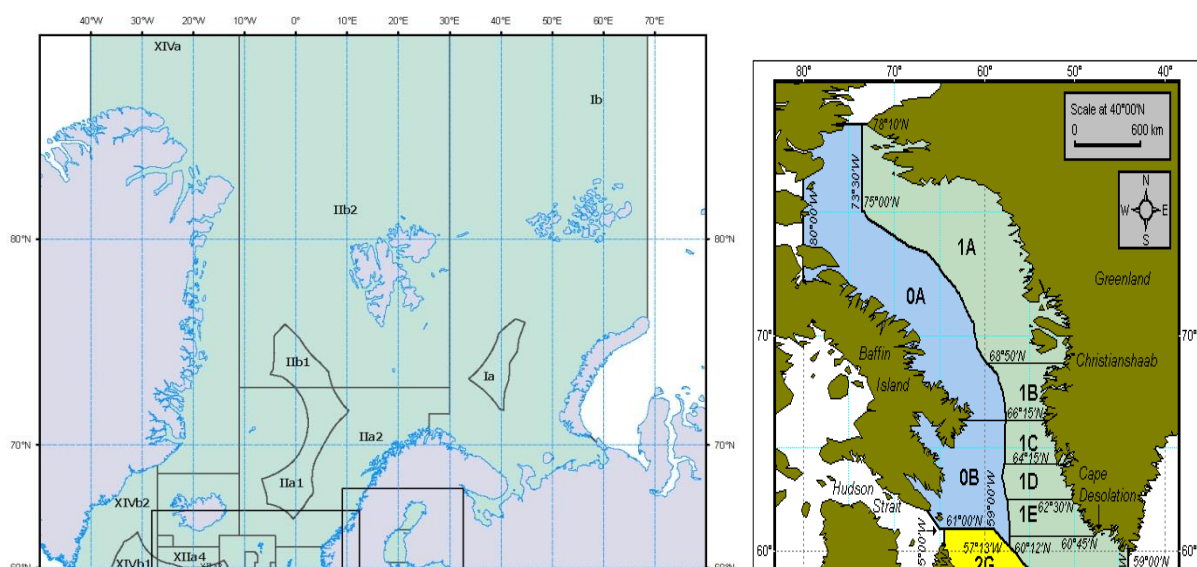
40°W 30°W 20°W 10°W 0° 10°E 20°E 30°E 40°E 50°E 60°E 70°E

XIVa

Ib

IIb2

80°N

80°N

IIb1

Ia

IIa2

70°N

70°N

IIa1

XIVb2

XIIa4

XIVb1

80° 70° 60° 50° 40°

Scale at 40°00'N

0 600 km

N

W E

S

78°10'N

73°30'W

75°00'N

80°00'W

1A

Greenland

0A

70°

70°

Baffin

Island

68°50'N

Christianshaab

1B

66°15'N

1C

64°15'N

0B

Cape

Desolation

1D

Hudson

Strait

59°00'W

62°30'N

1E

61°00'N

60°

60°

57°13'W

60°12'N

60°45'N

59°00'N

2G

5°00'W